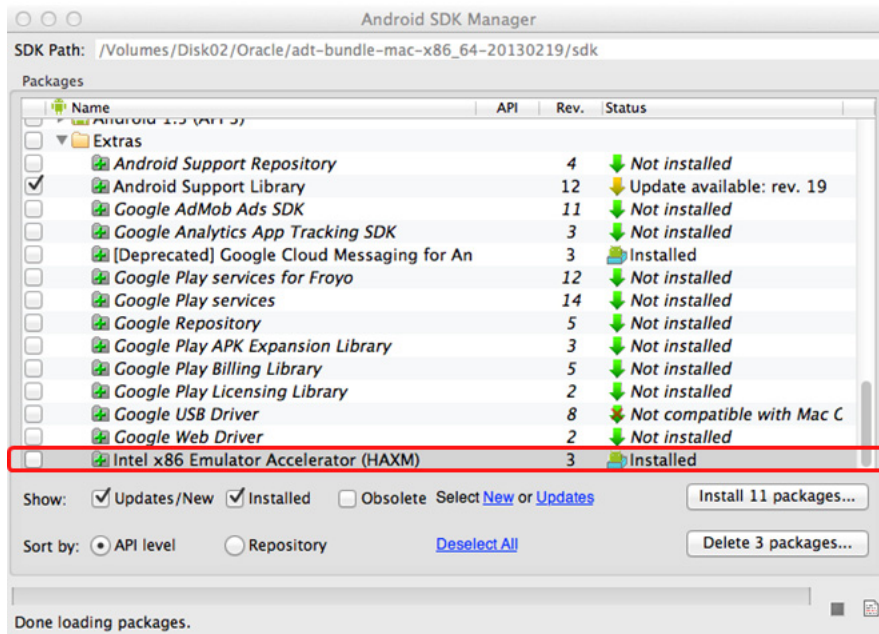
Android SDK Manager

SDK Path: /Volumes/Disk02/Oracle/adt-bundle-mac-x86_64-20130219/sdk

Packages

| | Name | API | Rev. | Status |
|---|---|---|---|---|
| | Android 1.5 (API 3) | | | |
| | Extras | | | |
| | Android Support Repository | | 4 | Not installed |
| ✓ | Android Support Library | | 12 | Update available: rev. 19 |
| | Google AdMob Ads SDK | | 11 | Not installed |
| | Google Analytics App Tracking SDK | | 3 | Not installed |
| | [Deprecated] Google Cloud Messaging for An | | 3 | Installed |
| | Google Play services for Froyo | | 12 | Not installed |
| | Google Play services | | 14 | Not installed |
| | Google Repository | | 5 | Not installed |
| | Google Play APK Expansion Library | | 3 | Not installed |
| | Google Play Billing Library | | 5 | Not installed |
| | Google Play Licensing Library | | 2 | Not installed |
| | Google USB Driver | | 8 | Not compatible with Mac C |
| | Google Web Driver | | 2 | Not installed |
| | Intel x86 Emulator Accelerator (HAXM) | | 3 | Installed |

Show: Updates/New Installed Obsolete Select New or Updates Install 11 packages...

Sort by: API level Repository Deselect All Delete 3 packages...

Done loading packages.